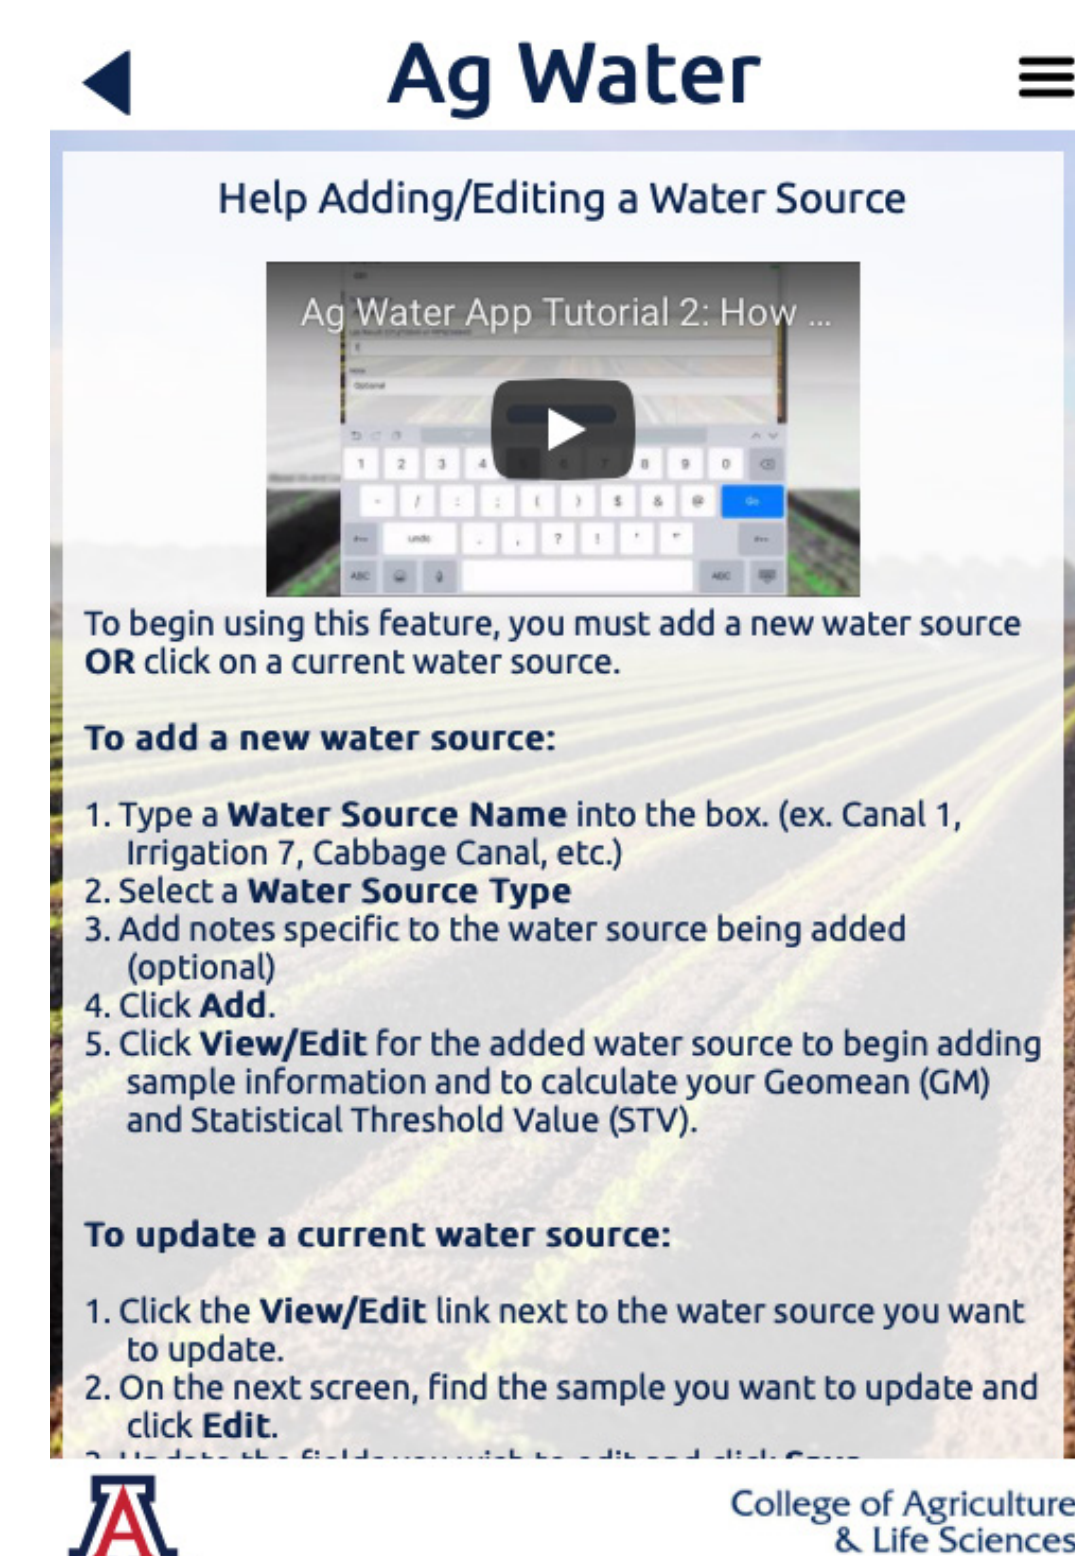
Ag Water

Help Adding/Editing a Water Source

Ag Water App Tutorial 2: How ...

To begin using this feature, you must add a new water source **OR** click on a current water source.

**To add a new water source:**

1. Type a **Water Source Name** into the box. (ex. Canal 1, Irrigation 7, Cabbage Canal, etc.)
2. Select a **Water Source Type**
3. Add notes specific to the water source being added (optional)
4. Click **Add**.
5. Click **View/Edit** for the added water source to begin adding sample information and to calculate your Geomean (GM) and Statistical Threshold Value (STV).

**To update a current water source:**

1. Click the **View/Edit** link next to the water source you want to update.
2. On the next screen, find the sample you want to update and click **Edit**.
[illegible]

College of Agriculture & Life Sciences